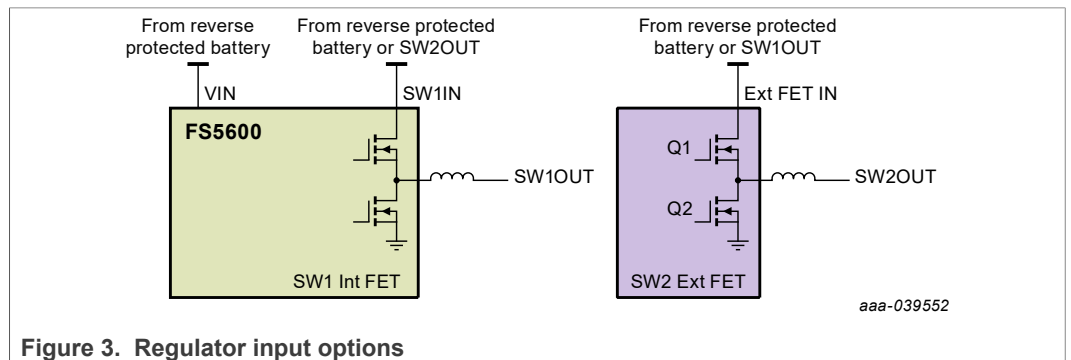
From reverse protected battery

From reverse protected battery or SW2OUT

VIN

SW1IN

FS5600

SW1OUT

SW1 Int FET

From reverse protected battery or SW1OUT

Ext FET IN

Q1

Q2

SW2OUT

SW2 Ext FET

aaa-039552

Figure 3. Regulator input options